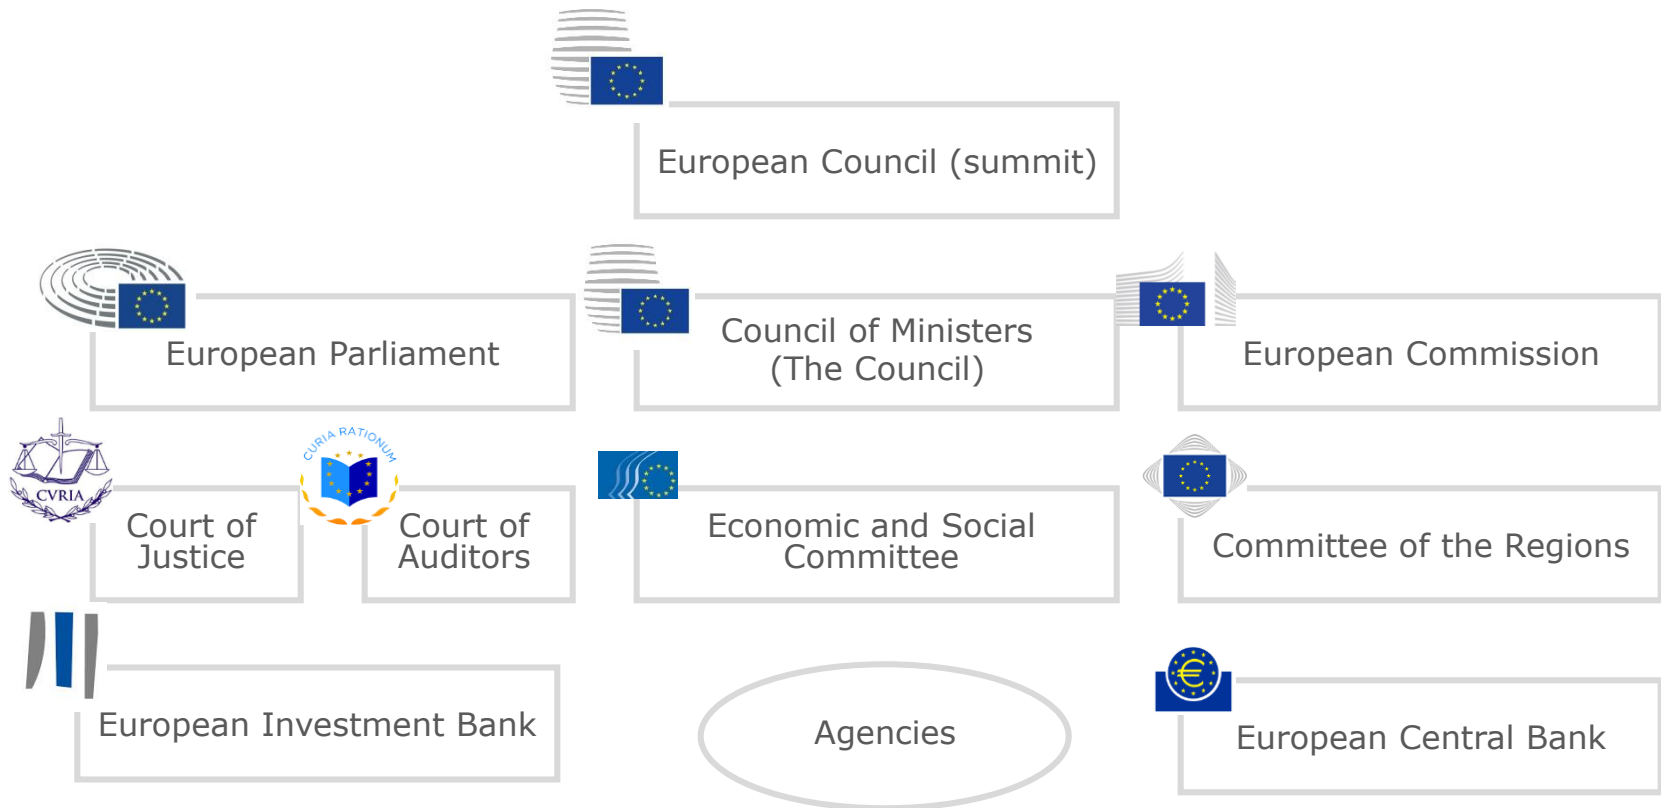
European Council (summit)

European Parliament

Council of Ministers (The Council)

European Commission

CVRIA

Court of Justice

CURIA RATIONUM

Court of Auditors

Economic and Social Committee

Committee of the Regions

European Investment Bank

Agencies

European Central Bank